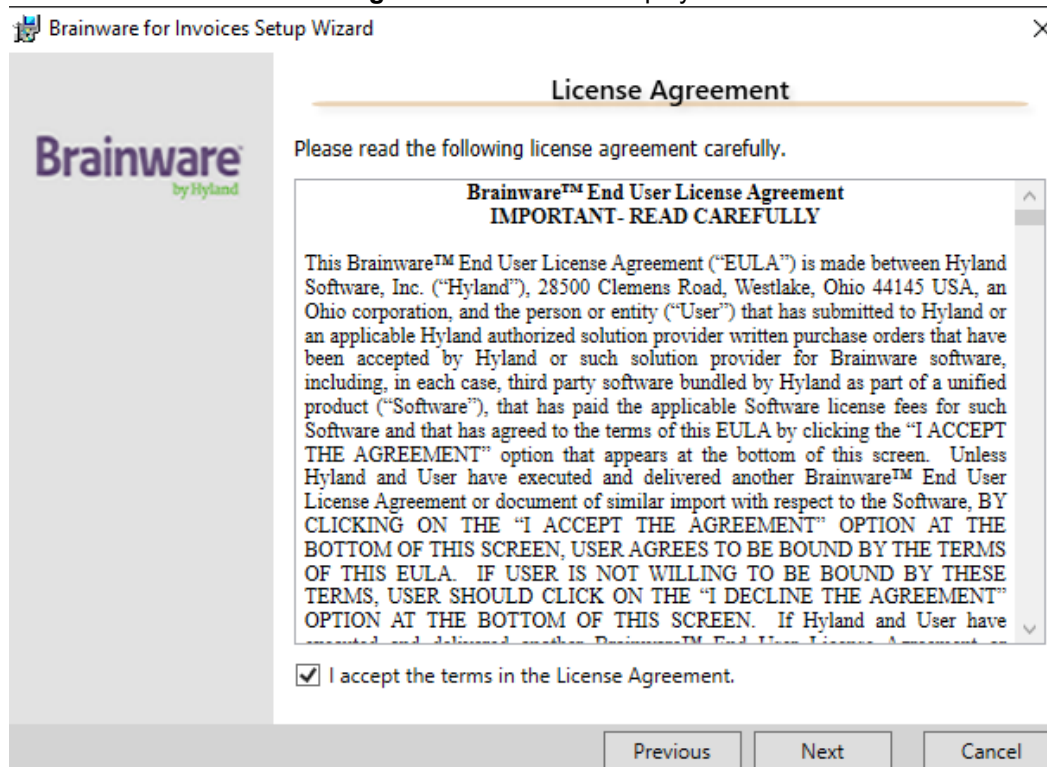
Brainware for Invoices Setup Wizard

License Agreement

Brainware
by Hyland

Please read the following license agreement carefully.

Brainware™ End User License Agreement
IMPORTANT- READ CAREFULLY

This Brainware™ End User License Agreement ("EULA") is made between Hyland Software, Inc. ("Hyland"), 28500 Clemens Road, Westlake, Ohio 44145 USA, an Ohio corporation, and the person or entity ("User") that has submitted to Hyland or an applicable Hyland authorized solution provider written purchase orders that have been accepted by Hyland or such solution provider for Brainware software, including, in each case, third party software bundled by Hyland as part of a unified product ("Software"), that has paid the applicable Software license fees for such Software and that has agreed to the terms of this EULA by clicking the "I ACCEPT THE AGREEMENT" option that appears at the bottom of this screen. Unless Hyland and User have executed and delivered another Brainware™ End User License Agreement or document of similar import with respect to the Software, BY CLICKING ON THE "I ACCEPT THE AGREEMENT" OPTION AT THE BOTTOM OF THIS SCREEN, USER AGREES TO BE BOUND BY THE TERMS OF THIS EULA. IF USER IS NOT WILLING TO BE BOUND BY THESE TERMS, USER SHOULD CLICK ON THE "I DECLINE THE AGREEMENT" OPTION AT THE BOTTOM OF THIS SCREEN. If Hyland and User have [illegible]

I accept the terms in the License Agreement.

Previous Next Cancel